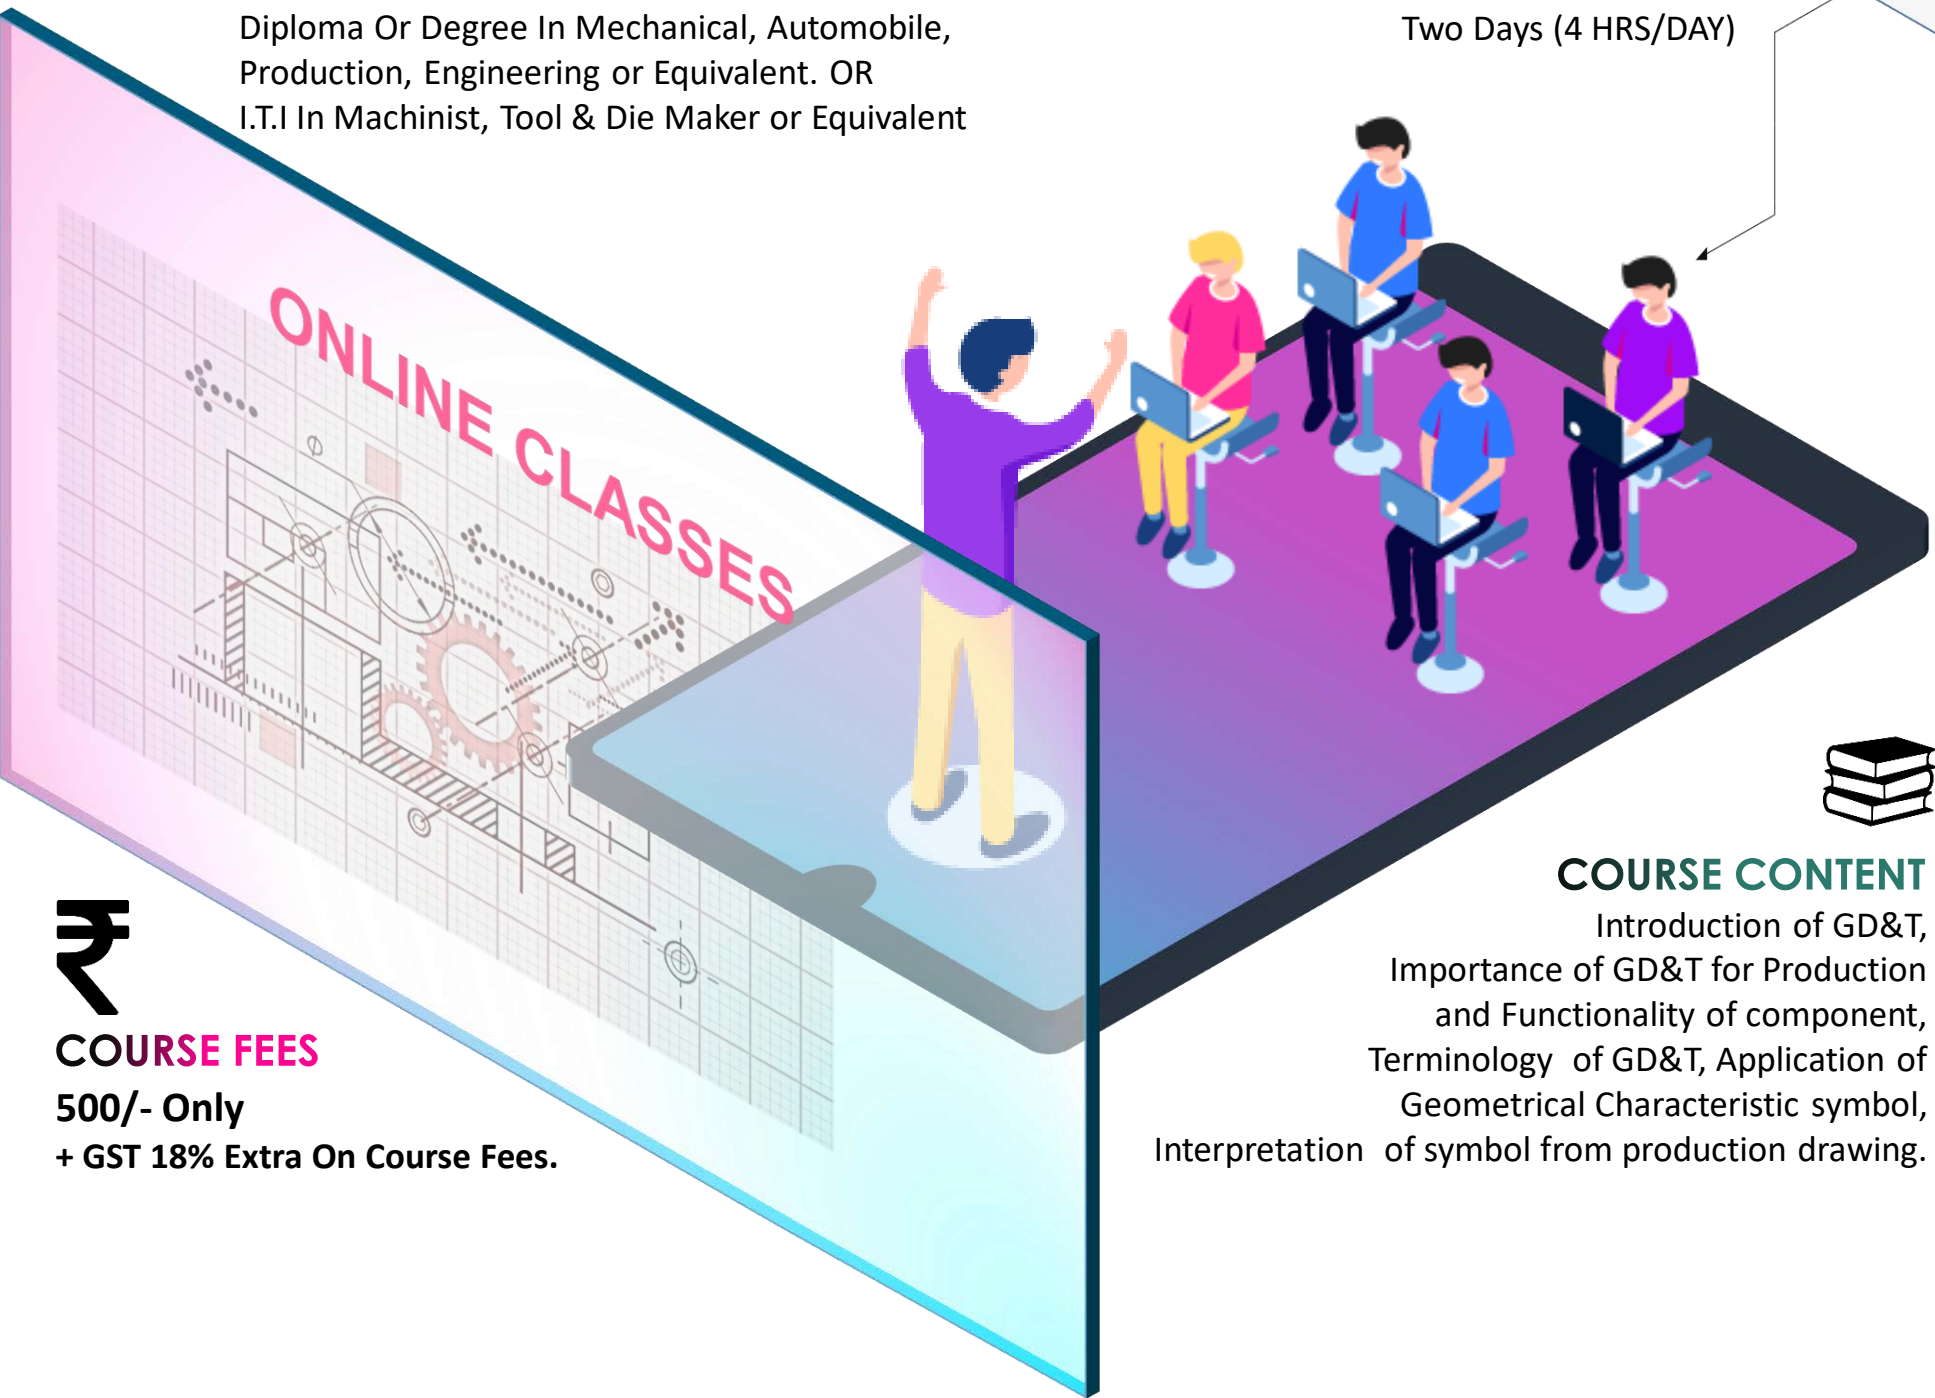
Diploma Or Degree In Mechanical, Automobile, Production, Engineering or Equivalent. OR I.T.I In Machinist, Tool & Die Maker or Equivalent

Two Days (4 HRS/DAY)

ONLINE CLASSES

₹

COURSE FEES

500/- Only

+ GST 18% Extra On Course Fees.

COURSE CONTENT

Introduction of GD&T, Importance of GD&T for Production and Functionality of component, Terminology of GD&T, Application of Geometrical Characteristic symbol, Interpretation of symbol from production drawing.